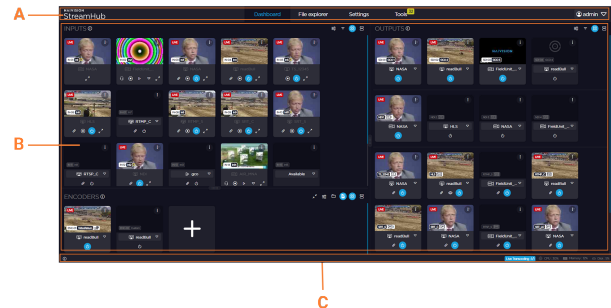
A
HAIVISION
StreamHub
Dashboard
File explorer
Settings
Tools
admin
INPUTS
OUTPUTS
B
RTSP_C
RTSP_C
gov
Available
ENCODERS
NASA
readBall
NASA
HLS
NASA
FieldUnit_
NASA
readBall
FieldUnit_
NASA
readBall
FieldUnit_
readBall
NASA
readBall
FieldUnit_
NASA
Live Streaming
C